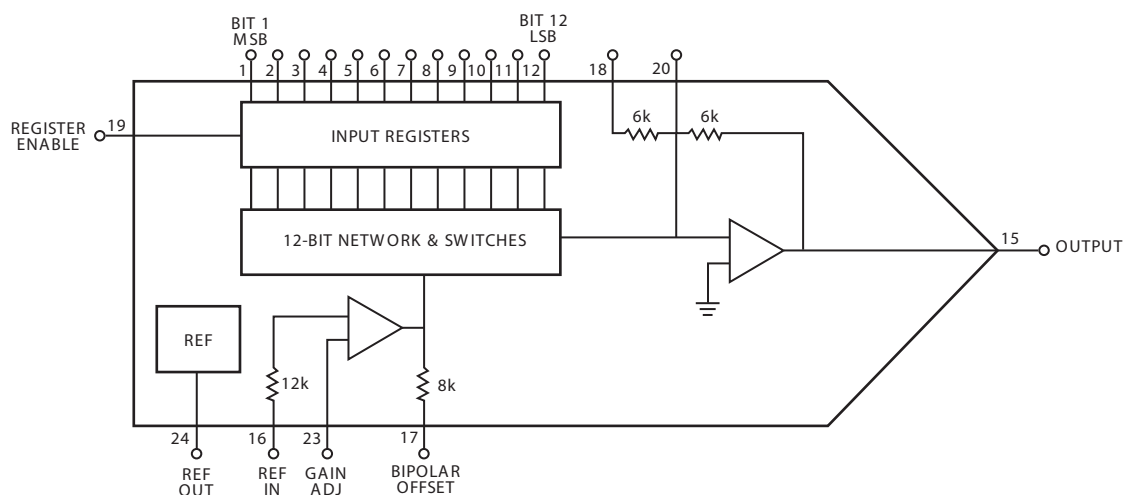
BIT 1 MSB

BIT 12 LSB

1 2 3 4 5 6 7 8 9 10 11 12

18

20

REGISTER ENABLE 19

INPUT REGISTERS

6k

6k

12-BIT NETWORK & SWITCHES

15 OUTPUT

REF

12k

8k

24

16

23

17

REF OUT

REF IN

GAIN ADJ

BIPOLAR OFFSET